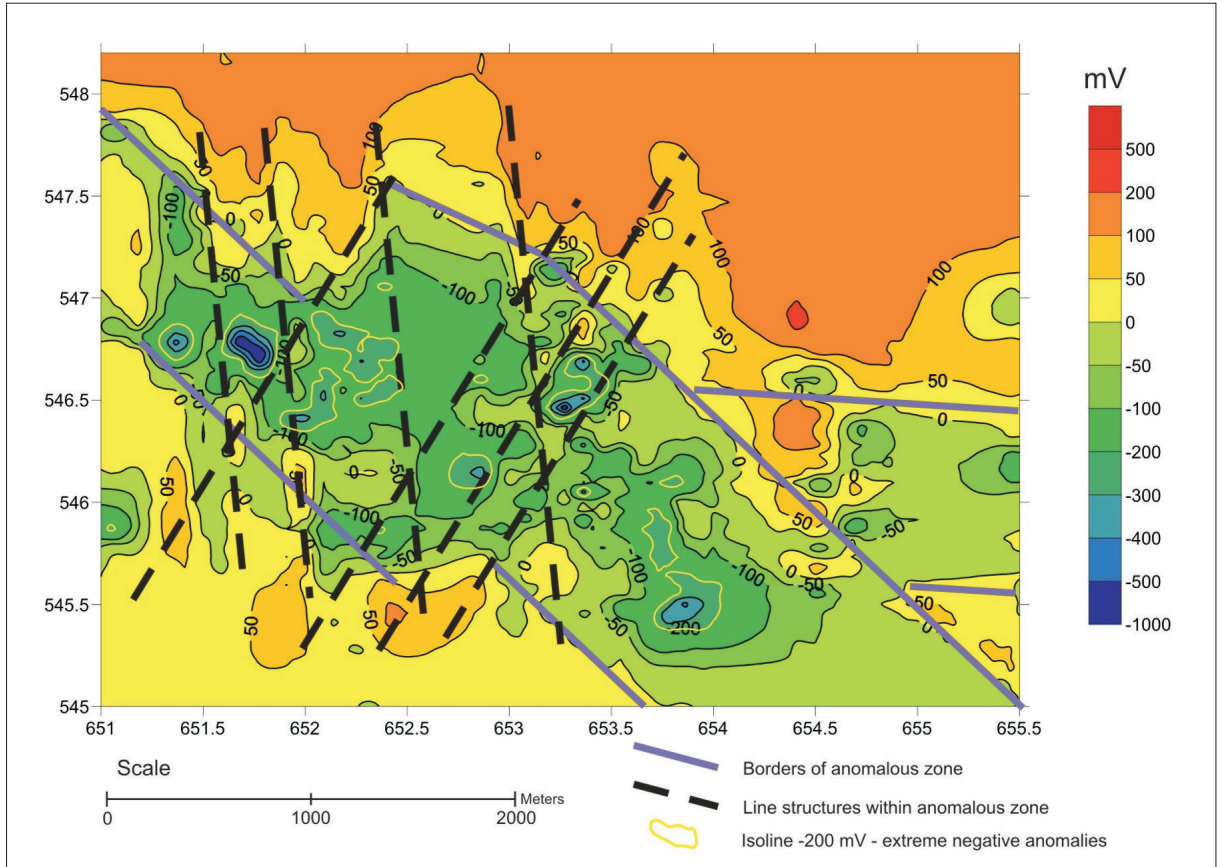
548
547.5
547
546.5
546
545.5
545

651 651.5 652 652.5 653 653.5 654 654.5 655 655.5

mV
500
200
100
50
0
-50
-100
-200
-300
-400
-500
-1000

100
100
50
0
-100
-50
-100
-100
50
100
50
100
50
0
-50
-100
-100
-50
-100
-50
0
50
-100
-50
0
50
50
-100
-200
-100
-50
50
-50
0
50
0
-50
50

Scale
0 1000 2000 Meters

Borders of anomalous zone
Line structures within anomalous zone
Isoline -200 mV - extreme negative anomalies